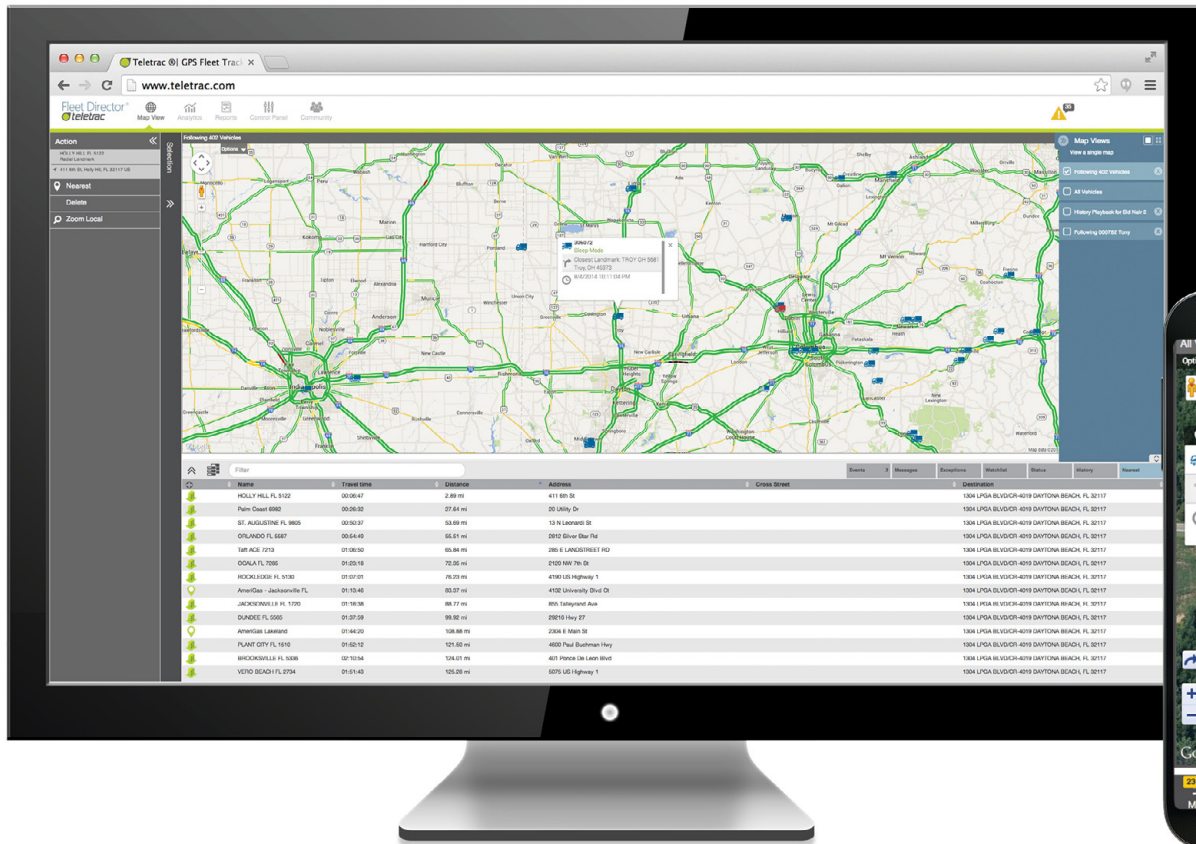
Teletrac ®| GPS Fleet Track ×

www.teletrac.com

Fleet Director® teletrac

Map View Analytics Reports Control Panel Community

Action

HOLLY HILL FL 5122 Postal Landmark

411 6th St, Holly Hill, FL 32117 US

Nearest

Delete

Zoom Local

Selection

Following 402 Vehicles

Options

Map Views

View a single map

Following 402 Vehicles

All Vehicles

History Playback for Bid Hain 8

Following 000782 Tony

Sleep Mode

Closest Landmark: TROY OH 5661 Troy, OH 45373

Filter

Events Messages Exceptions Watchlist Status History Nearest

| Name | Travel time | Distance | Address | Cross Street | Destination |
|---|---|---|---|---|---|
| HOLLY HILL FL 5122 | 00:06:47 | 2.89 mi | 411 6th St | | 1304 LPGA BLVD/CR-4019 DAYTONA BEACH, FL 32117 |
| Palm Coast 6082 | 00:26:02 | 27.64 mi | 20 Utility Dr | | 1304 LPGA BLVD/CR-4019 DAYTONA BEACH, FL 32117 |
| ST. AUGUSTINE FL 9805 | 00:50:37 | 53.69 mi | 13 N Leonardi St | | 1304 LPGA BLVD/CR-4019 DAYTONA BEACH, FL 32117 |
| ORLANDO FL 6687 | 00:54:49 | 55.51 mi | 2812 Silver Star Rd | | 1304 LPGA BLVD/CR-4019 DAYTONA BEACH, FL 32117 |
| Taft ACE 7213 | 01:06:50 | 65.84 mi | 285 E LANDSTREET RD | | 1304 LPGA BLVD/CR-4019 DAYTONA BEACH, FL 32117 |
| OCALA FL 7286 | 01:20:18 | 72.06 mi | 2120 NW 7th St | | 1304 LPGA BLVD/CR-4019 DAYTONA BEACH, FL 32117 |
| ROCKLEDGE FL 5130 | 01:07:01 | 76.23 mi | 4190 US Highway 1 | | 1304 LPGA BLVD/CR-4019 DAYTONA BEACH, FL 32117 |
| AmeriGas - Jacksonville FL | 01:15:46 | 83.07 mi | 4132 University Blvd Ct | | 1304 LPGA BLVD/CR-4019 DAYTONA BEACH, FL 32117 |
| JACKSONVILLE FL 1720 | 01:18:38 | 88.77 mi | 855 Talleyrand Ave | | 1304 LPGA BLVD/CR-4019 DAYTONA BEACH, FL 32117 |
| DUNDEE FL 5065 | 01:37:59 | 99.92 mi | 29210 Hwy 27 | | 1304 LPGA BLVD/CR-4019 DAYTONA BEACH, FL 32117 |
| AmeriGas Lakeland | 01:44:20 | 108.88 mi | 2304 E Main St | | 1304 LPGA BLVD/CR-4019 DAYTONA BEACH, FL 32117 |
| PLANT CITY FL 1510 | 01:52:12 | 121.50 mi | 4600 Paul Buchman Hwy | | 1304 LPGA BLVD/CR-4019 DAYTONA BEACH, FL 32117 |
| BROOKSVILLE FL 5036 | 02:10:54 | 124.01 mi | 401 Ponce De Leon Blvd | | 1304 LPGA BLVD/CR-4019 DAYTONA BEACH, FL 32117 |
| VERO BEACH FL 2734 | 01:51:40 | 125.26 mi | 5075 US Highway 1 | | 1304 LPGA BLVD/CR-4019 DAYTONA BEACH, FL 32117 |